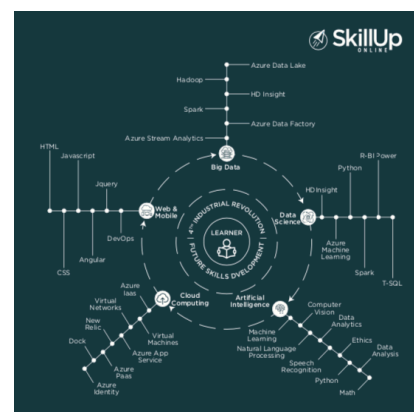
SkillUp ONLINE

Azure Data Lake
Hadoop
HD Insight
Spark
Azure Data Factory
Azure Stream Analytics
Big Data

HTML
Javascript
Jquery
DevOps
Angular
CSS
Web & Mobile

R-BI Power
Python
HD Insight
Data Science
Azure Machine Learning
Spark
T-SQL

4TH INDUSTRIAL REVOLUTION
FUTURE SKILLS DEVELOPMENT
LEARNER

Azure Iaas
Virtual Networks
New Relic
Dock
Virtual Machines
Azure App Service
Azure Paas
Azure Identity
Cloud Computing

Artificial Intelligence
Computer Vision
Data Analytics
Machine Learning
Natural Language Processing
Ethics
Speech Recognition
Data Analysis
Python
Math